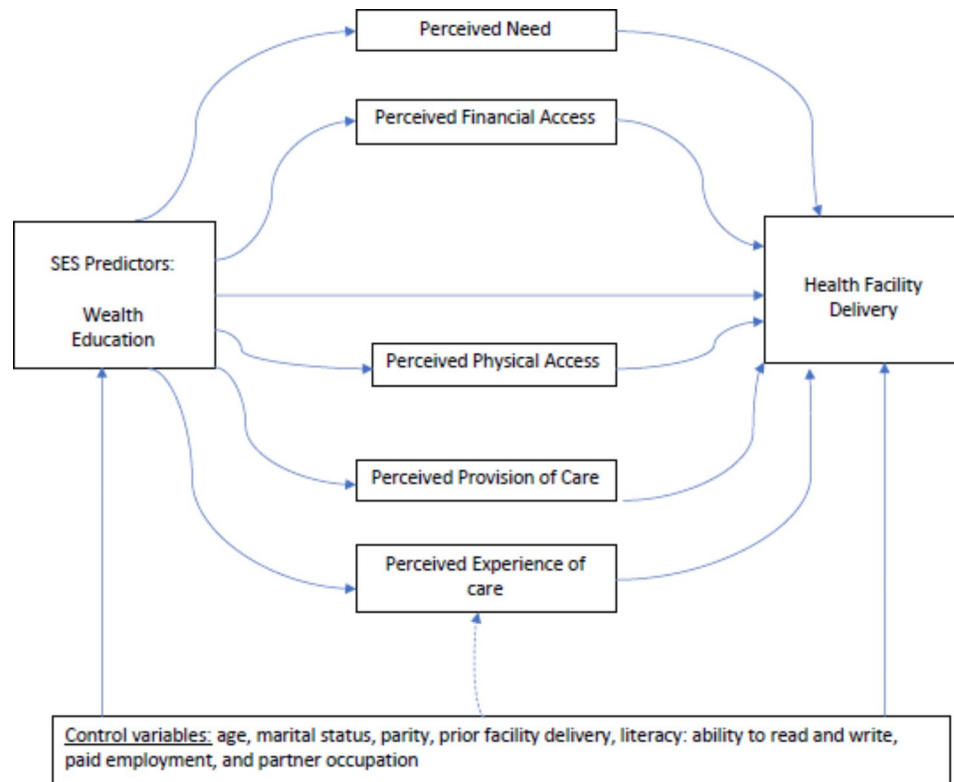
Perceived Need

Perceived Financial Access

SES Predictors:

Wealth
Education

Health Facility Delivery

Perceived Physical Access

Perceived Provision of Care

Perceived Experience of care

Control variables: age, marital status, parity, prior facility delivery, literacy: ability to read and write, paid employment, and partner occupation